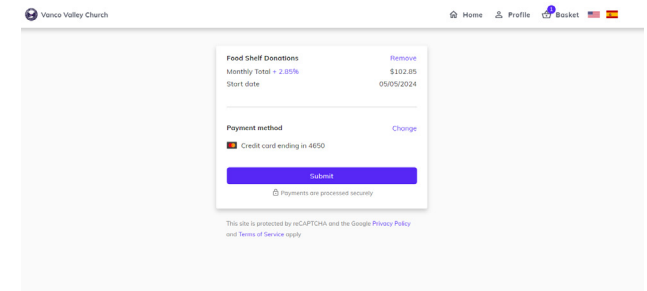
Vanco Valley Church

Home Profile 1 Basket

Food Shelf Donations Remove

Monthly Total + 2.85% $102.85

Start date 05/05/2024

Payment method Change

Credit card ending in 4650

Submit

Payments are processed securely

This site is protected by reCAPTCHA and the Google Privacy Policy and Terms of Service apply